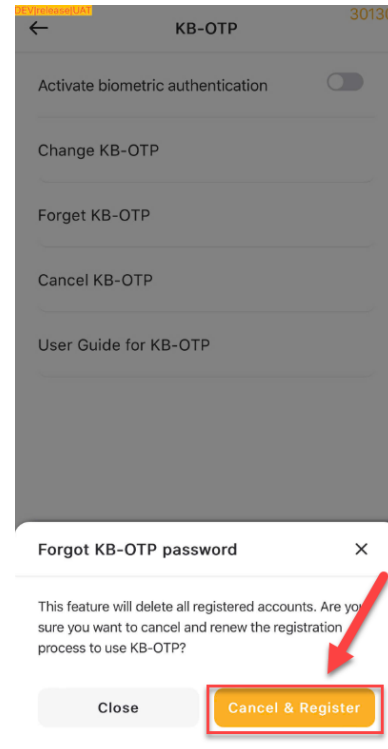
DEV|release|UAT
3013

KB-OTP

Activate biometric authentication

Change KB-OTP

Forget KB-OTP

Cancel KB-OTP

User Guide for KB-OTP

Forgot KB-OTP password

This feature will delete all registered accounts. Are you sure you want to cancel and renew the registration process to use KB-OTP?

Close

Cancel & Register